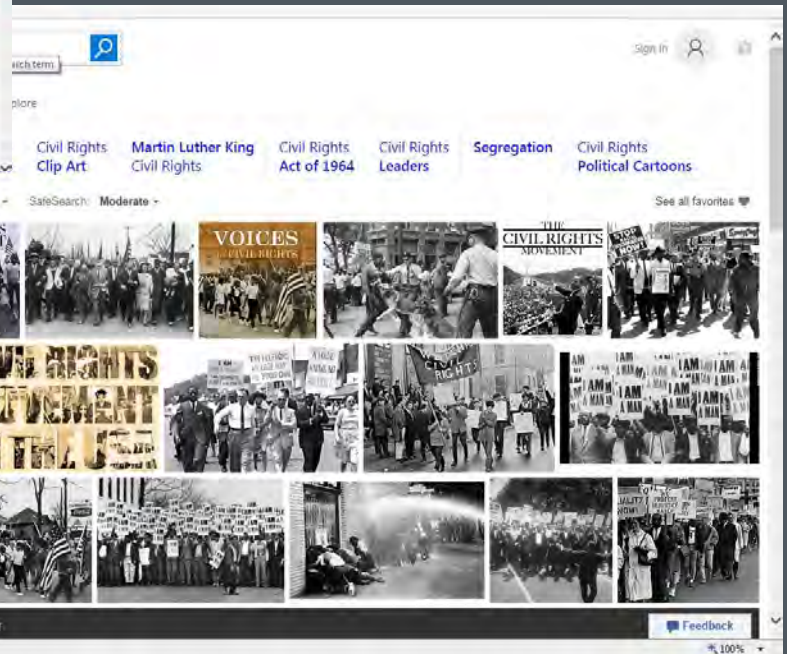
rch term

Sign in

plore

Civil Rights Clip Art
Martin Luther King Civil Rights
Civil Rights Act of 1964
Civil Rights Leaders
Segregation
Civil Rights Political Cartoons

SafeSearch: Moderate -

See all favorites

VOICES CIVIL RIGHTS

THE CIVIL RIGHTS MOVEMENT

STOP

I AM A MAN

CIVIL RIGHTS

Feedback

100%